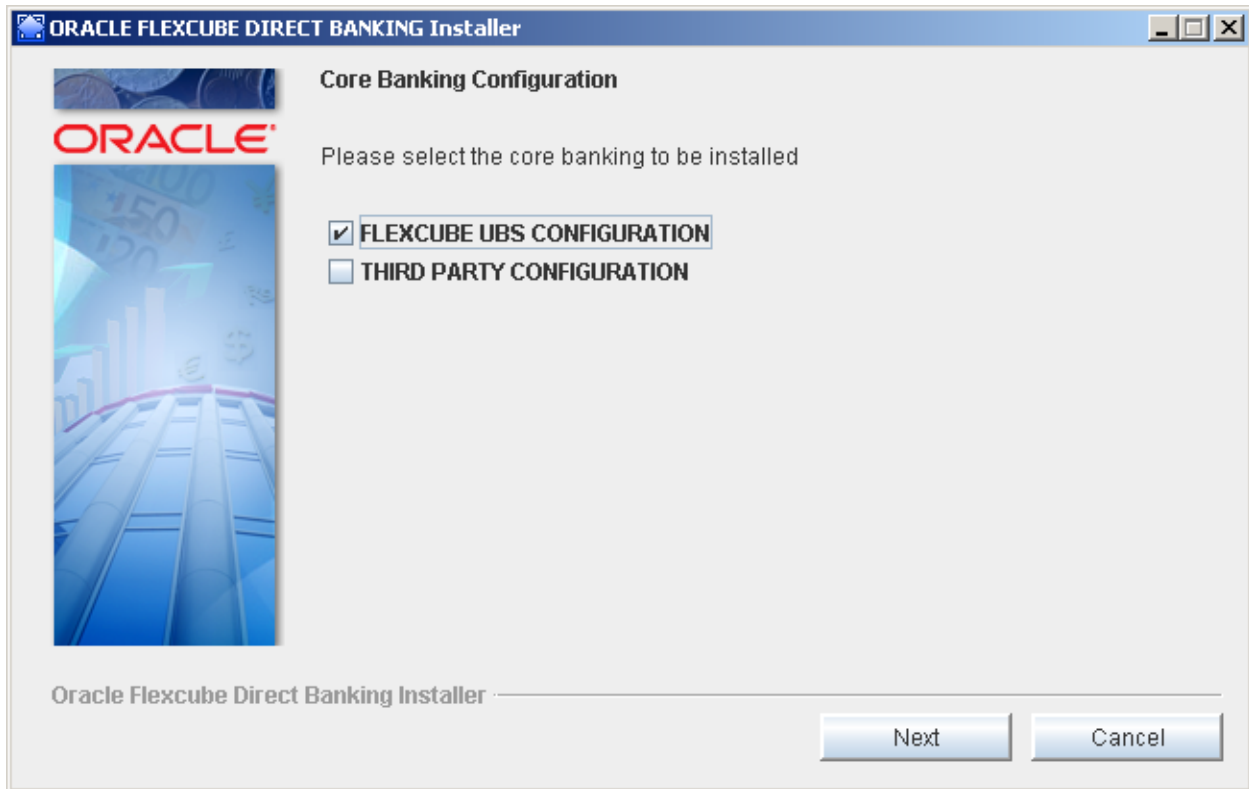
ORACLE FLEXCUBE DIRECT BANKING Installer

ORACLE

Core Banking Configuration

Please select the core banking to be installed

FLEXCUBE UBS CONFIGURATION

THIRD PARTY CONFIGURATION

Oracle Flexcube Direct Banking Installer

Next

Cancel